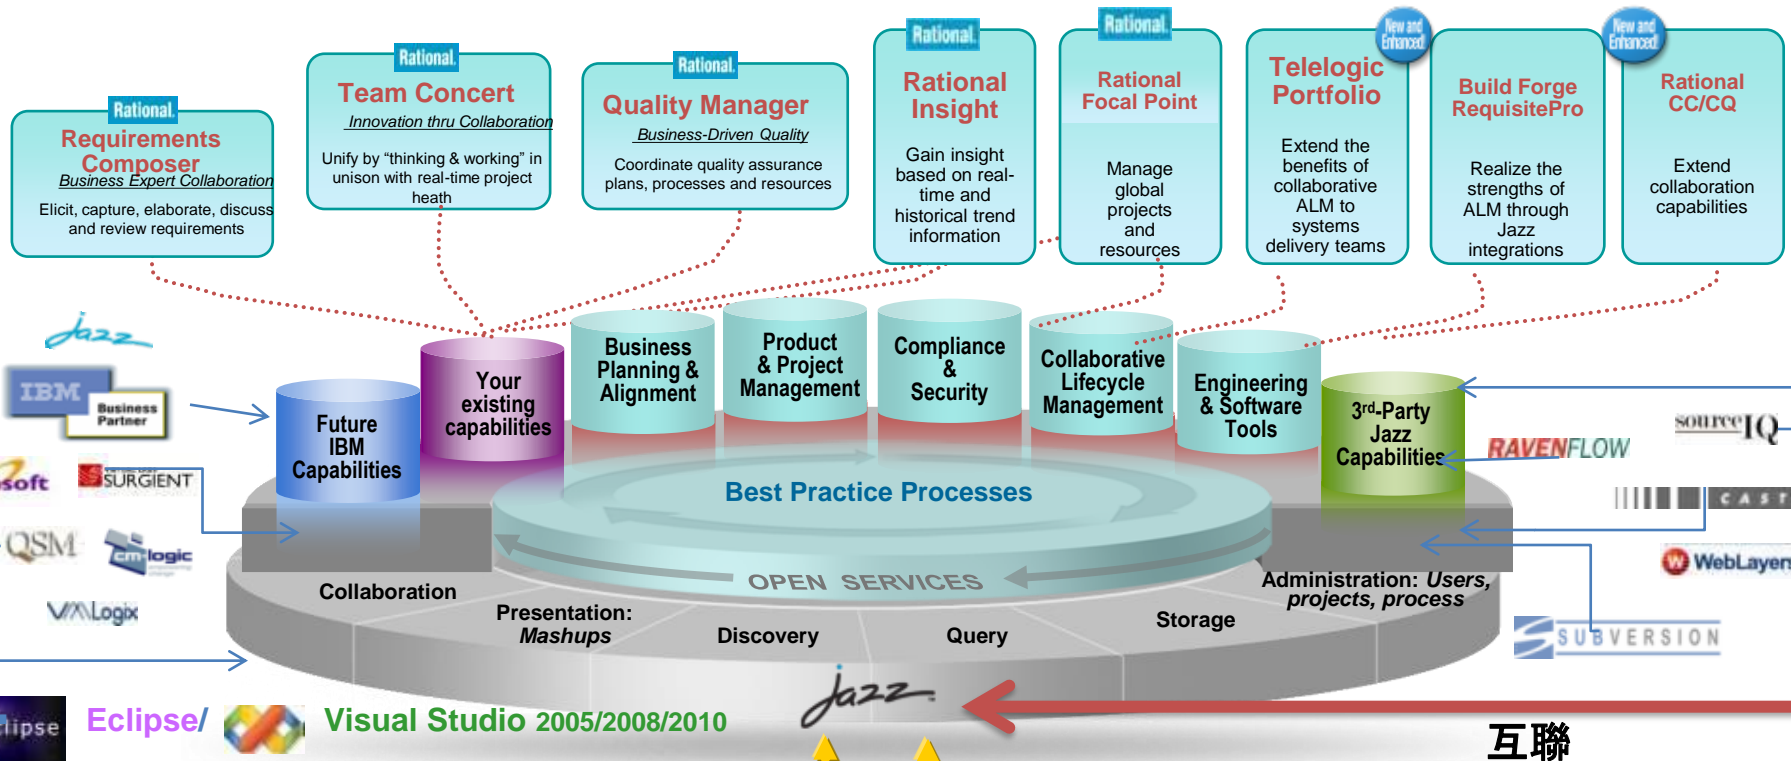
Rational.
Requirements Composer
Business Expert Collaboration
Elicit, capture, elaborate, discuss and review requirements

Rational.
Team Concert
Innovation thru Collaboration
Unify by "thinking & working" in unison with real-time project heath

Rational.
Quality Manager
Business-Driven Quality
Coordinate quality assurance plans, processes and resources

Rational.
Rational Insight
Gain insight based on real-time and historical trend information

Rational.
Rational Focal Point
Manage global projects and resources

New and Enhanced
Telelogic Portfolio
Extend the benefits of collaborative ALM to systems delivery teams

Build Forge RequisitePro
Realize the strengths of ALM through Jazz integrations

New and Enhanced
Rational CC/CQ
Extend collaboration capabilities

Jazz
IBM Business Partner
soft
SURGIENT
QSM
cmlogic
VMLogix

Future IBM Capabilities
Your existing capabilities
Business Planning & Alignment
Product & Project Management
Compliance & Security
Collaborative Lifecycle Management
Engineering & Software Tools
3rd-Party Jazz Capabilities

RAVENFLOW
sourceIQ
CAST
WebLayers
SUBVERSION

Best Practice Processes
OPEN SERVICES
Collaboration
Presentation: Mashups
Discovery
Query
Storage
Administration: Users, projects, process

Jazz
Eclipse Eclipse/ Visual Studio 2005/2008/2010
互聯